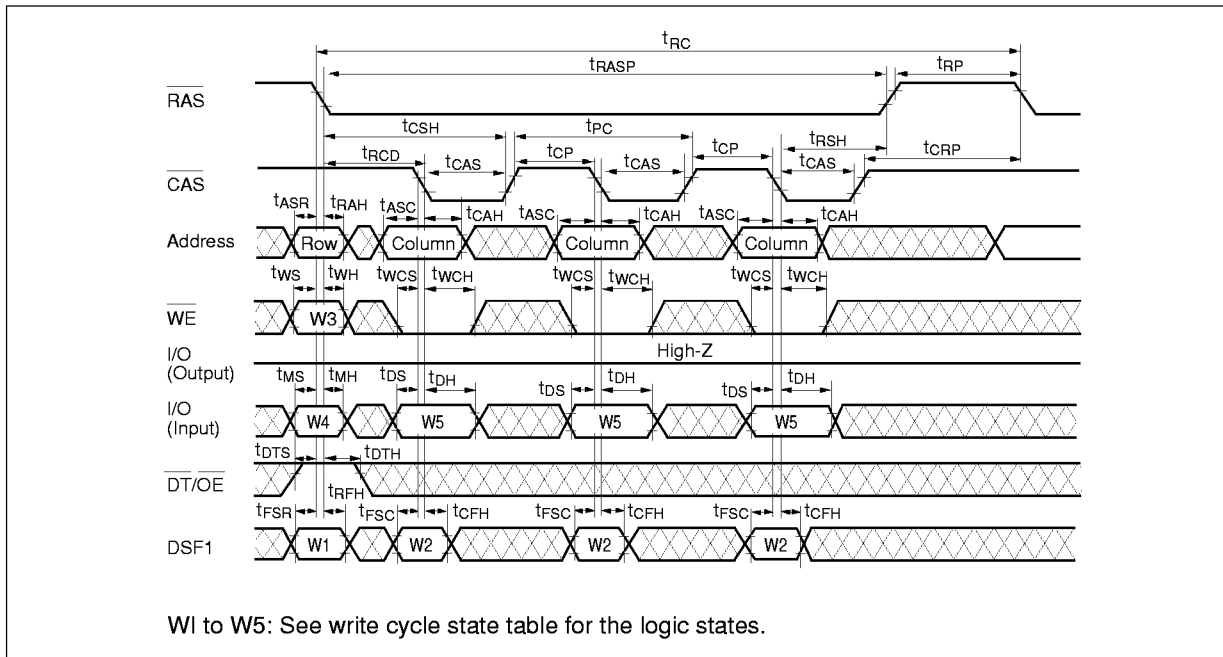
$t_{RC}$

$t_{RASP}$

$t_{RP}$

$\overline{RAS}$

$t_{CSH}$

$t_{PC}$

$t_{RSH}$

$t_{RCD}$

$t_{CAS}$

$t_{CP}$

$t_{CAS}$

$t_{CP}$

$t_{CAS}$

$t_{CRP}$

$\overline{CAS}$

$t_{ASR}$

$t_{RAH}$

$t_{ASC}$

$t_{CAH}$

$t_{ASC}$

$t_{CAH}$

$t_{ASC}$

$t_{CAH}$

Address

Row

Column

Column

Column

$t_{WS}$

$t_{WH}$

$t_{WCS}$

$t_{WCH}$

$t_{WCS}$

$t_{WCH}$

$t_{WCS}$

$t_{WCH}$

$\overline{WE}$

W3

I/O (Output)

High-Z

$t_{MS}$

$t_{MH}$

$t_{DS}$

$t_{DH}$

$t_{DS}$

$t_{DH}$

$t_{DS}$

$t_{DH}$

I/O (Input)

W4

W5

W5

W5

$t_{DTS}$

$t_{DTH}$

$\overline{DT}/\overline{OE}$

$t_{RFH}$

$t_{FSR}$

$t_{FSC}$

$t_{CFH}$

$t_{FSC}$

$t_{CFH}$

$t_{FSC}$

$t_{CFH}$

DSF1

W1

W2

W2

W2

WI to W5: See write cycle state table for the logic states.